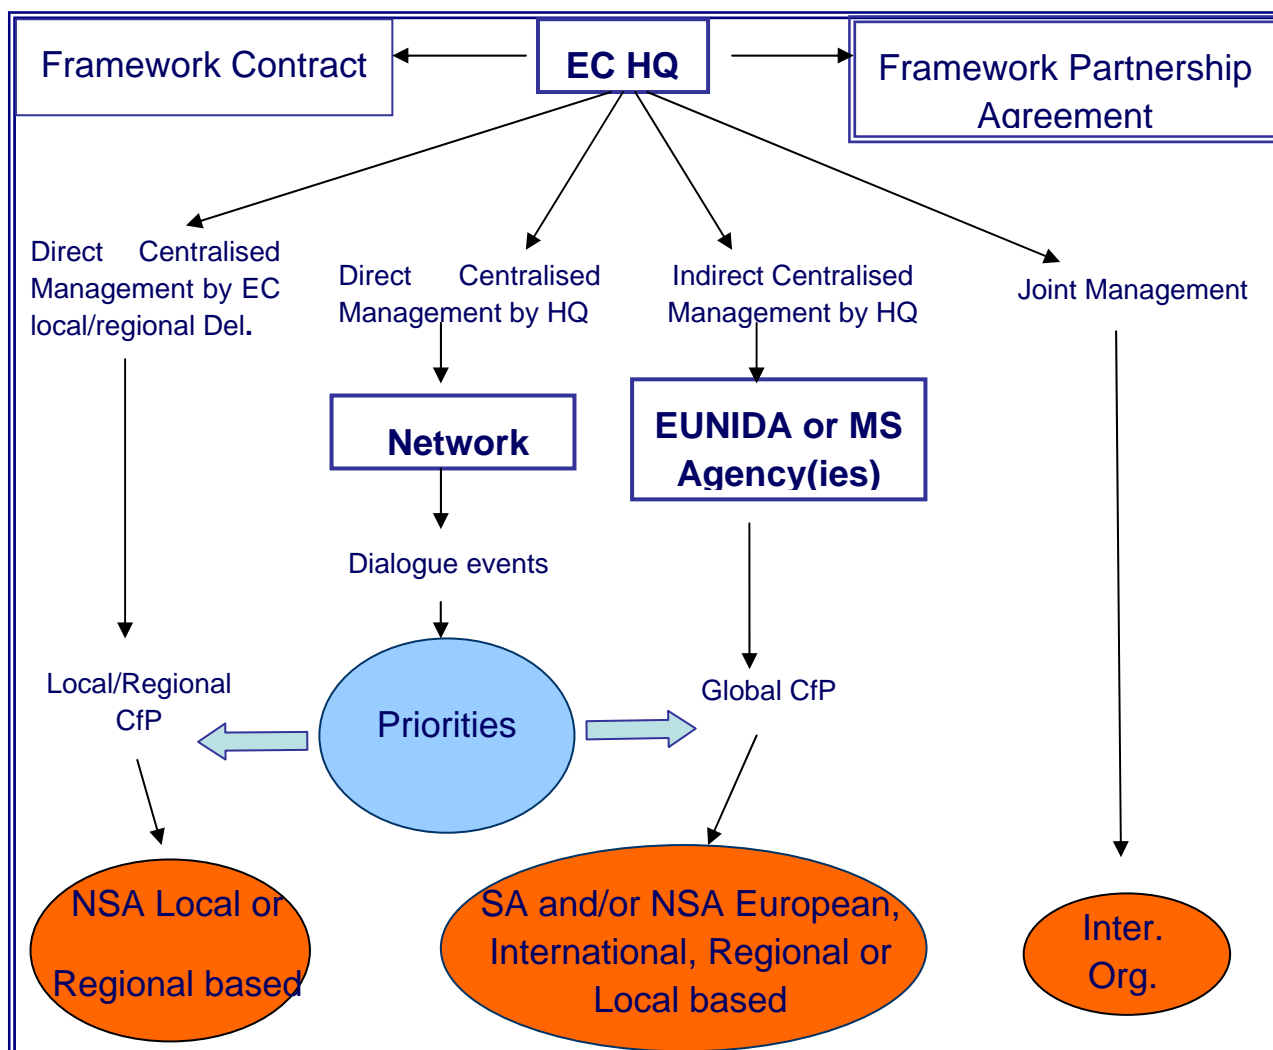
Framework Contract

EC HQ

Framework Partnership Agreement

Direct Centralised Management by EC local/regional Del.

Direct Centralised Management by HQ

Indirect Centralised Management by HQ

Joint Management

Network

EUNIDA or MS Agency(ies)

Dialogue events

Local/Regional CfP

Priorities

Global CfP

NSA Local or Regional based

SA and/or NSA European, International, Regional or Local based

Inter. Org.